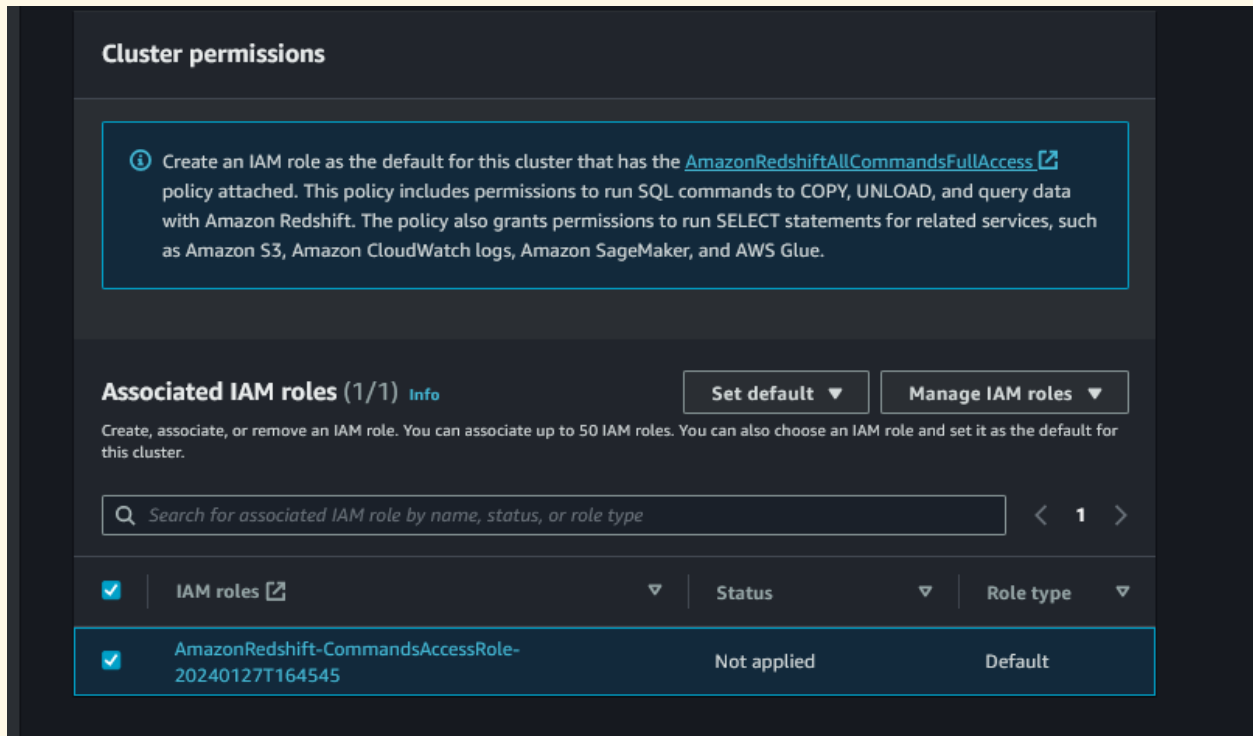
Cluster permissions

Create an IAM role as the default for this cluster that has the AmazonRedshiftAllCommandsFullAccess policy attached. This policy includes permissions to run SQL commands to COPY, UNLOAD, and query data with Amazon Redshift. The policy also grants permissions to run SELECT statements for related services, such as Amazon S3, Amazon CloudWatch logs, Amazon SageMaker, and AWS Glue.

Associated IAM roles (1/1) Info

Set default ▼

Manage IAM roles ▼

Create, associate, or remove an IAM role. You can associate up to 50 IAM roles. You can also choose an IAM role and set it as the default for this cluster.

Search for associated IAM role by name, status, or role type

1

| IAM roles | Status | Role type |
|---|---|---|
| AmazonRedshift-CommandsAccessRole-20240127T164545 | Not applied | Default |